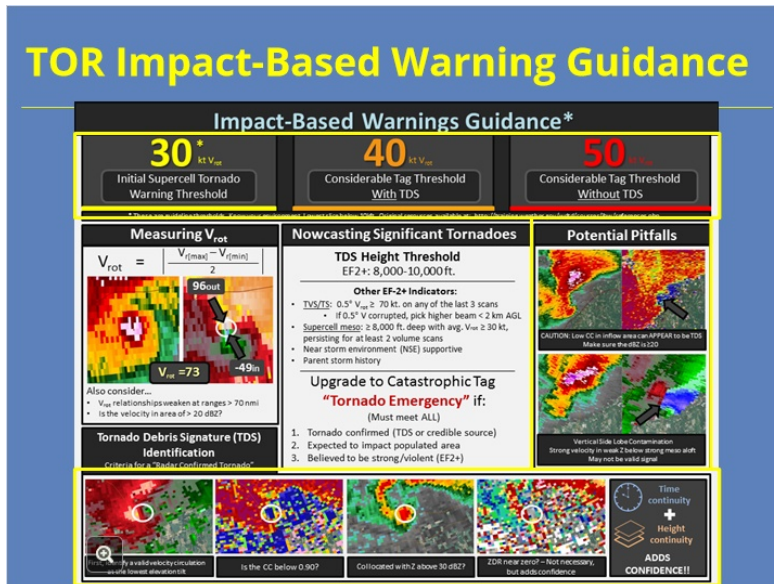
TOR Impact-Based Warning Guidance

Impact-Based Warnings Guidance*

30* kt $V_{rot}$
Initial Supercell Tornado Warning Threshold

40 kt $V_{rot}$
Considerable Tag Threshold With TDS

50 kt $V_{rot}$
Considerable Tag Threshold Without TDS

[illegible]

Measuring $V_{rot}$

$V_{rot} = \left| \frac{V_{r[max]} - V_{r[min]}}{2} \right|$

96out
-49in
$V_{rot}$ =73

Also consider...
• $V_{rot}$ relationships weaken at ranges > 70 nmi
• Is the velocity in area of > 20 dBZ?

Tornado Debris Signature (TDS) Identification
Criteria for a "Radar Confirmed Tornado"

Nowcasting Significant Tornadoes

TDS Height Threshold
EF2+: 8,000-10,000 ft.

Other EF-2+ Indicators:
• TVS/TS: 0.5° $V_{rot}$ ≥ 70 kt. on any of the last 3 scans
  • If 0.5° V corrupted, pick higher beam < 2 km AGL
• Supercell meso: ≥ 8,000 ft. deep with avg. $V_{rot}$ ≥ 30 kt, persisting for at least 2 volume scans
• Near storm environment (NSE) supportive
• Parent storm history

Upgrade to Catastrophic Tag
"Tornado Emergency" if:
(Must meet ALL)
1. Tornado confirmed (TDS or credible source)
2. Expected to impact populated area
3. Believed to be strong/violent (EF2+)

Potential Pitfalls

CAUTION: Low CC in inflow area can APPEAR to be TDS
Make sure the dBZ is ≥20

Vertical Side Lobe Contamination
Strong velocity in weak Z below strong meso aloft
May not be valid signal

First, identify a valid velocity circulation at the lowest elevation tilt

Is the CC below 0.90?

Collocated with Z above 30 dBZ?

ZDR near zero? – Not necessary, but adds confidence

Time continuity
+
Height continuity
ADDS CONFIDENCE!!